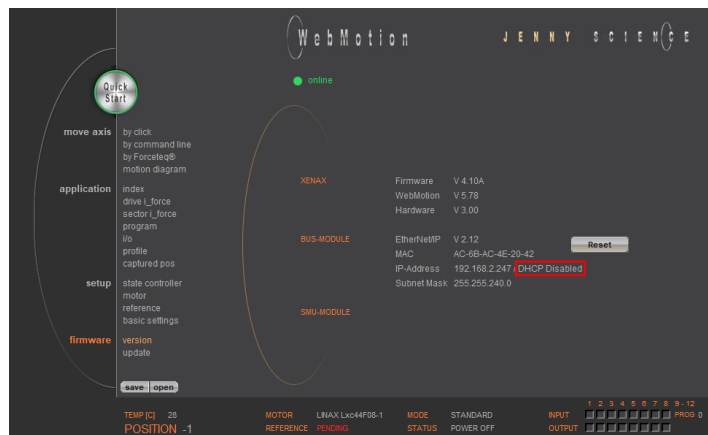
WebMotion

JENNY SCIENCE

Quick Start

online

move axis
by click
by command line
by Forceteq®
motion diagram

application
index
drive i_force
sector i_force
program
i/o
profile
captured pos

setup
state controller
motor
reference
basic settings

firmware
version
update

save
open

XENAX
Firmware V 4.10A
WebMotion V 5.78
Hardware V 3.00

BUS-MODULE
EtherNet/IP V 2.12
MAC AC-6B-AC-4E-20-42
IP-Address 192.168.2.247 / DHCP Disabled
Subnet Mask 255.255.240.0

Reset

SMU-MODULE

TEMP [C] 28
POSITION -1
MOTOR LINAX Lxc44F08-1
REFERENCE PENDING
MODE STANDARD
STATUS POWER OFF
INPUT
OUTPUT
1 2 3 4 5 6 7 8 9 - 12
PROG 0